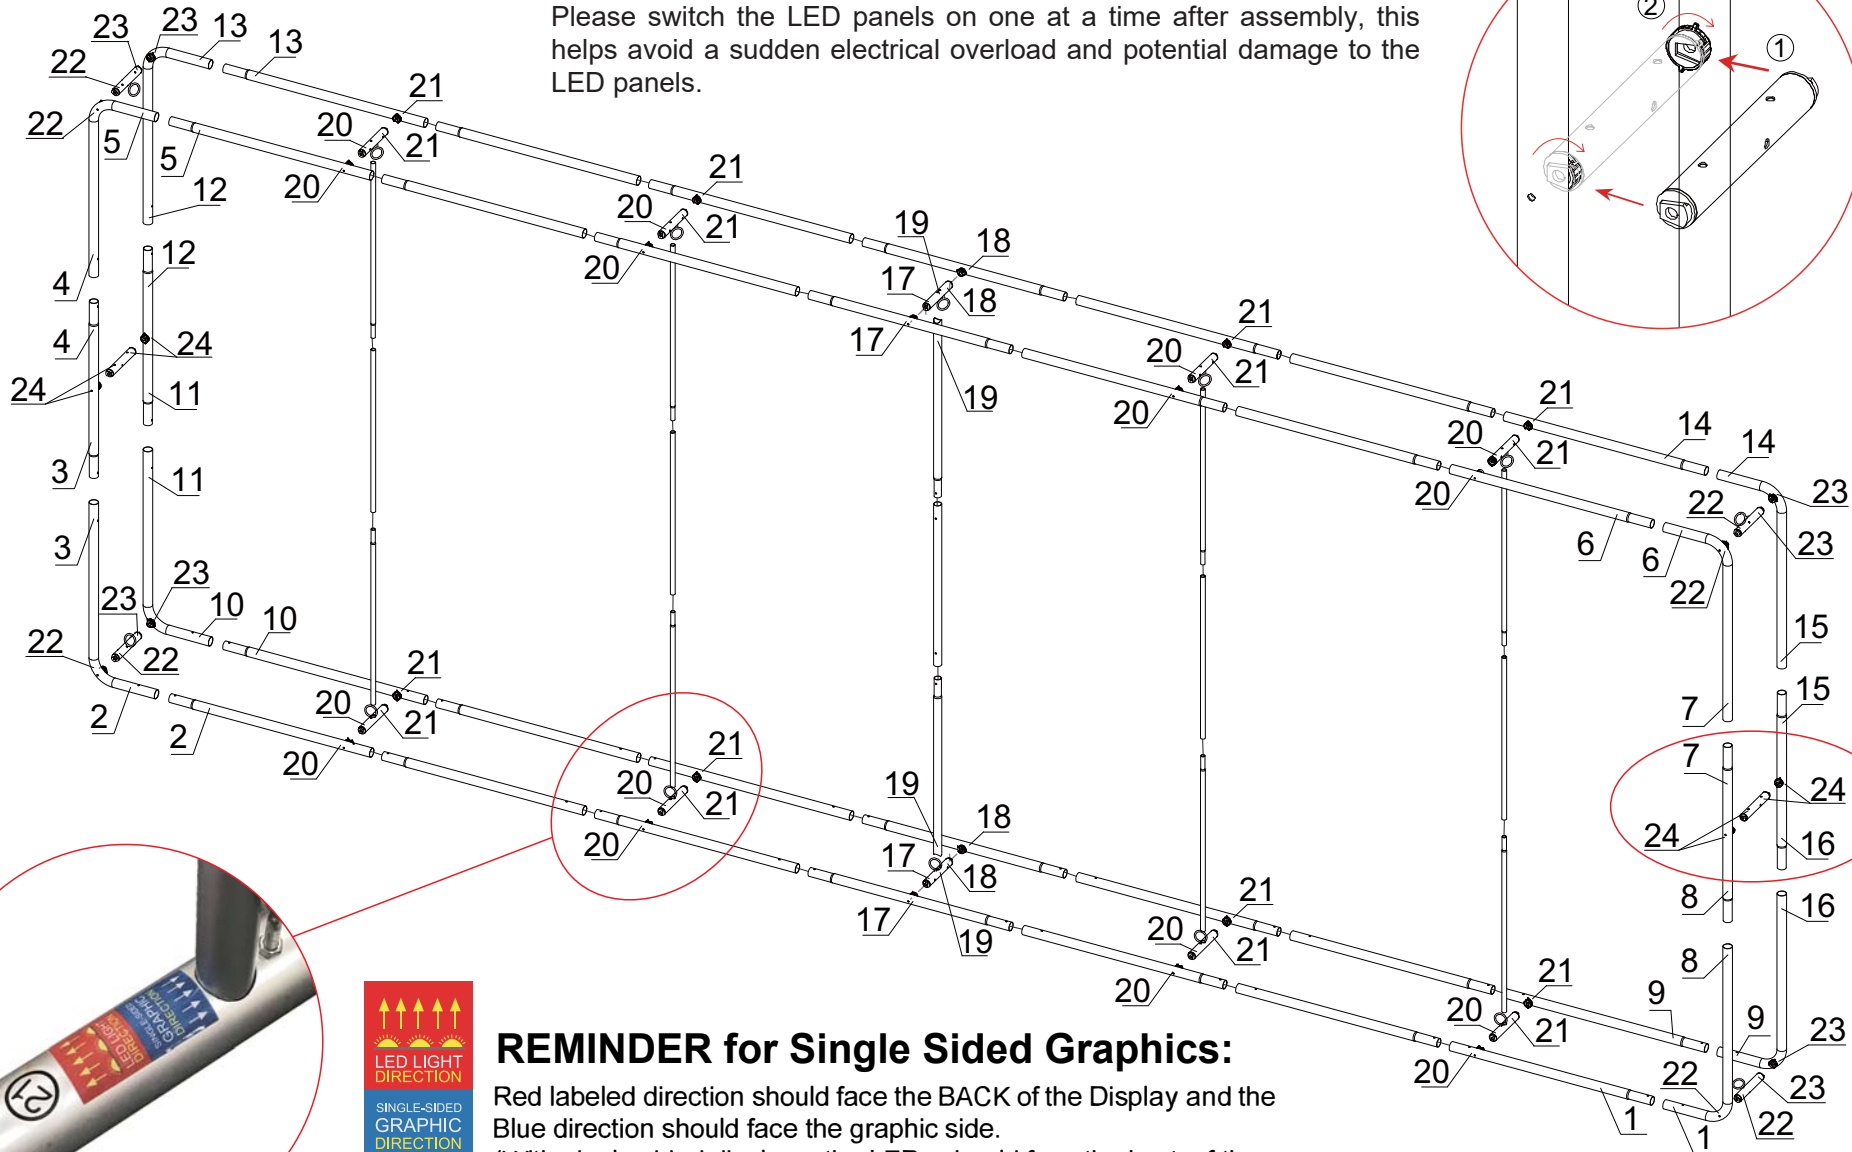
Please switch the LED panels on one at a time after assembly, this helps avoid a sudden electrical overload and potential damage to the LED panels.

②
①

23 23 13 13
22
22
5 5
12
4
12
4
24
24
11
3
11
3
23
23 10 10
22
22
2 2
21
20 21
20
21
20 21
20
19
18
17 18
17
19
21
20 21
20
21
20 21
20
14 14
23
22
23
6 6
22
15
7
15
7
24
24
16
8
16
8
9
9
23
22
23
22
1 1
21
20 21
20
21
20 21
20
19
18
17 18
17
19
21
20 21
20
21
20 21
20

LED LIGHT DIRECTION
SINGLE-SIDED GRAPHIC DIRECTION

REMINDER for Single Sided Graphics:
Red labeled direction should face the BACK of the Display and the Blue direction should face the graphic side.
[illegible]